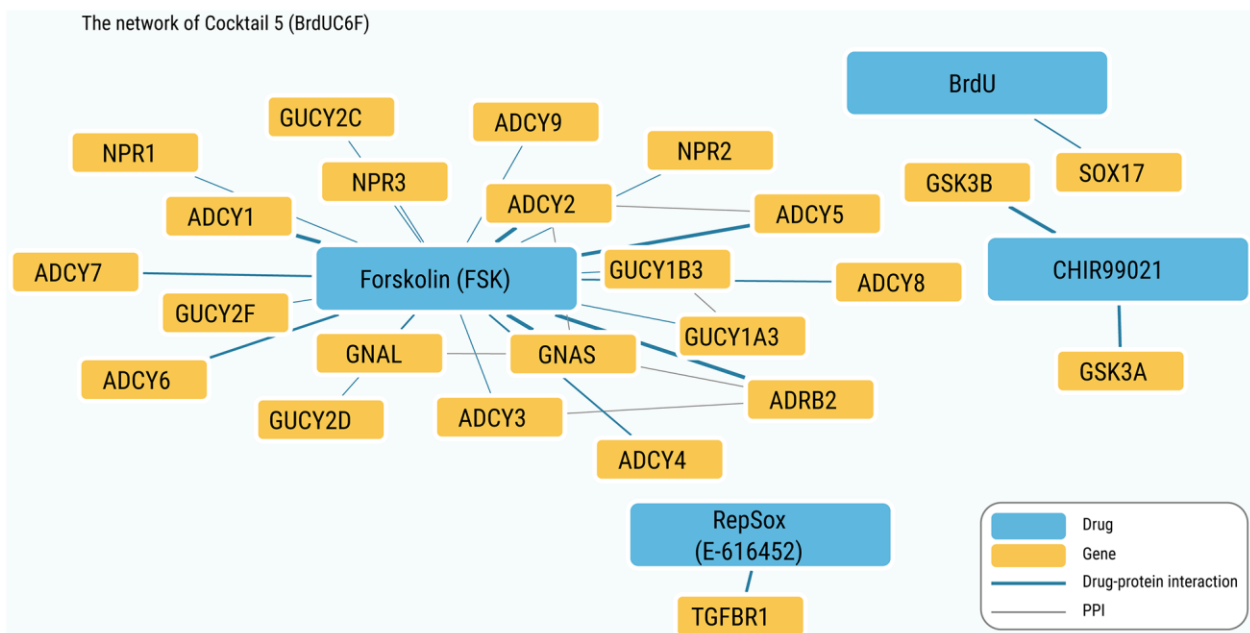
The network of Cocktail 5 (BrdUC6F)

BrdU

GUCY2C

ADCY9

NPR1

NPR2

SOX17

NPR3

GSK3B

ADCY2

ADCY1

ADCY5

ADCY7

Forskolin (FSK)

GUCY1B3

CHIR99021

ADCY8

GUCY2F

GUCY1A3

GNAL

GNAS

ADCY6

GSK3A

ADRB2

GUCY2D

ADCY3

ADCY4

RepSox
(E-616452)

TGFBR1

Drug
Gene
Drug-protein interaction
PPI